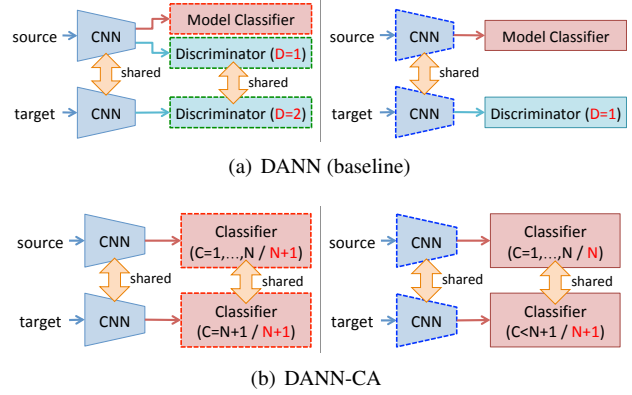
source
CNN
Model Classifier
Discriminator (D=1)
shared
shared
target
CNN
Discriminator (D=2)

source
CNN
Model Classifier
shared
target
CNN
Discriminator (D=1)

(a) DANN (baseline)

source
CNN
Classifier (C=1,...,N / N+1)
shared
shared
target
CNN
Classifier (C=N+1 / N+1)

source
CNN
Classifier (C=1,...,N / N)
shared
shared
target
CNN
Classifier (C<N+1 / N+1)

(b) DANN-CA